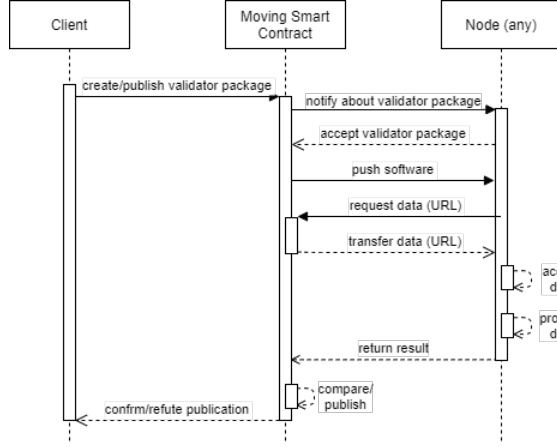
Client

Moving Smart Contract

Node (any)

create/publish validator package

notify about validator package

accept validator package

push software

request data (URL)

transfer data (URL)

acc d

pro d

return result

compare/ publish

confrm/refute publication